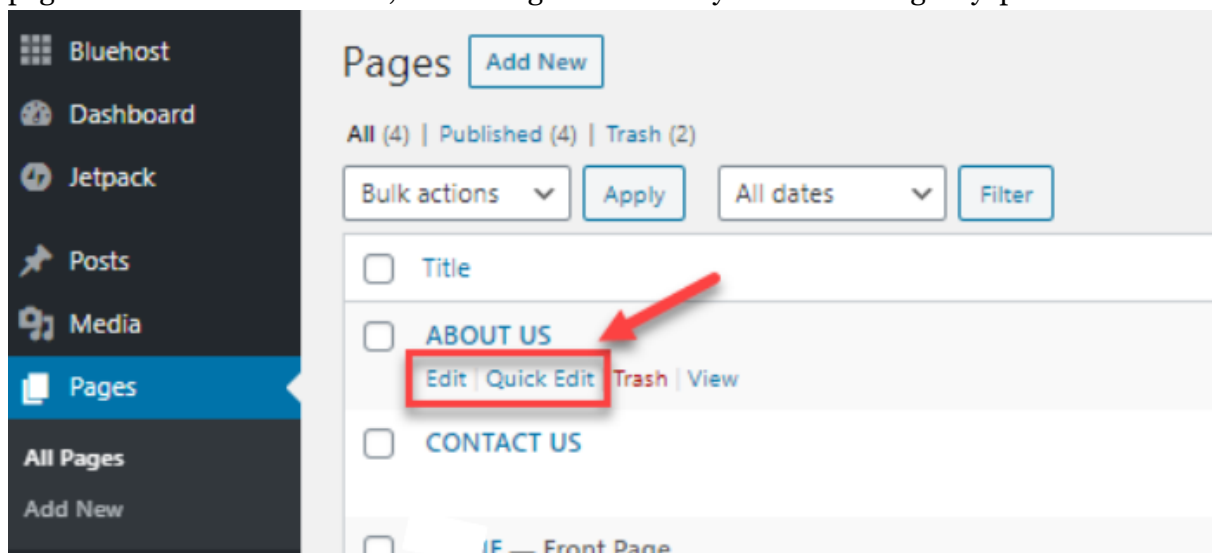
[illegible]

Bluehost
Dashboard
Jetpack
Posts
Media
Pages
All Pages
Add New

Pages Add New

All (4) | Published (4) | Trash (2)

Bulk actions Apply All dates Filter

Title

ABOUT US
Edit | Quick Edit | Trash | View

CONTACT US

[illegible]E — Front Page